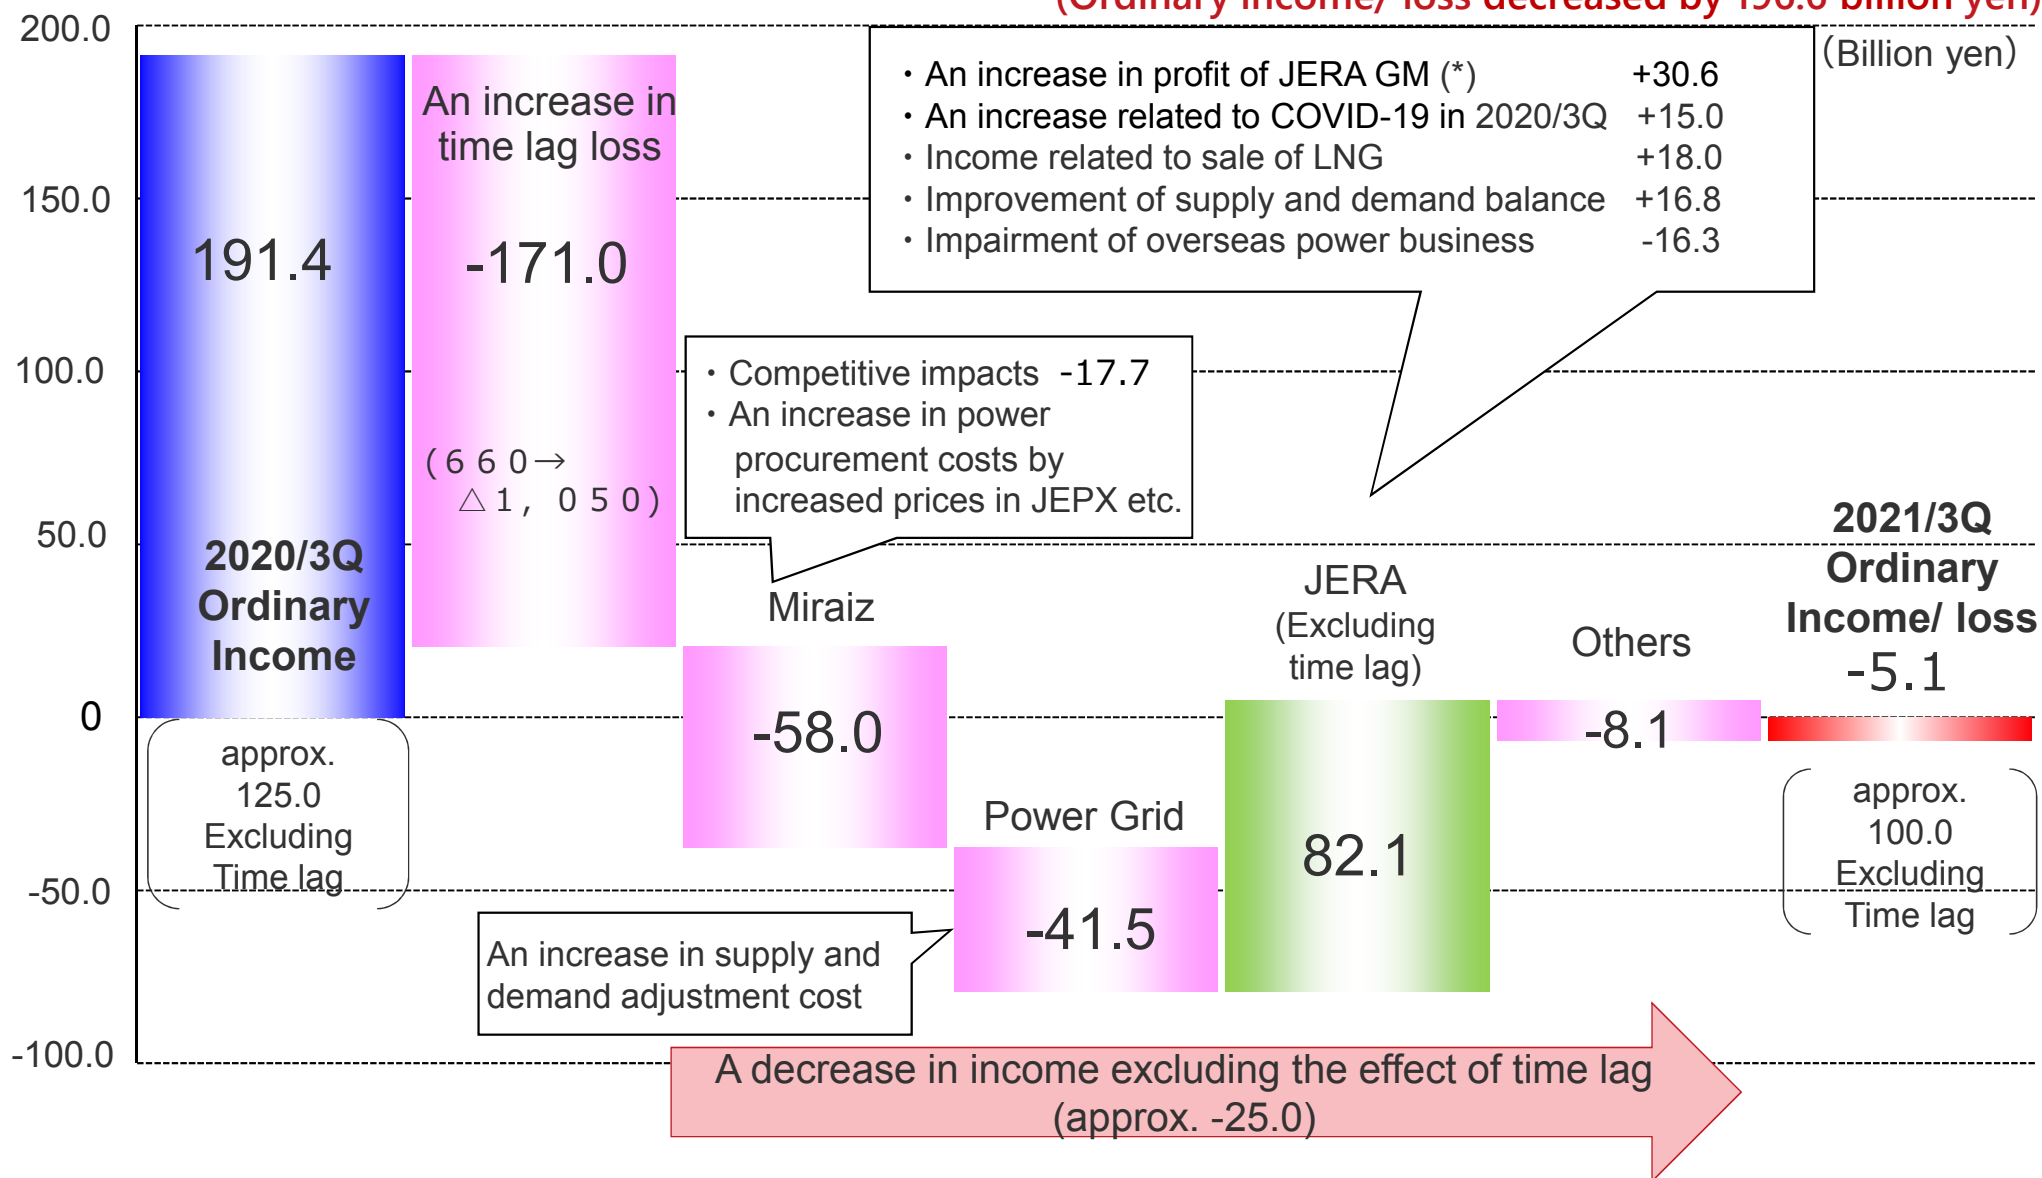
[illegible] (Billion yen)

200.0
150.0
100.0
50.0
0
-50.0
-100.0

191.4

2020/3Q Ordinary Income

approx. 125.0 Excluding Time lag

An increase in time lag loss

-171.0

(660→ △1,050)

• An increase in profit of JERA GM (*) +30.6
• An increase related to COVID-19 in 2020/3Q +15.0
• Income related to sale of LNG +18.0
• Improvement of supply and demand balance +16.8
• Impairment of overseas power business -16.3

• Competitive impacts -17.7
• An increase in power procurement costs by increased prices in JEPX etc.

Miraiz

-58.0

Power Grid

-41.5

An increase in supply and demand adjustment cost

JERA (Excluding time lag)

82.1

Others

-8.1

2021/3Q Ordinary Income/ loss

-5.1

approx. 100.0 Excluding Time lag

A decrease in income excluding the effect of time lag (approx. -25.0)